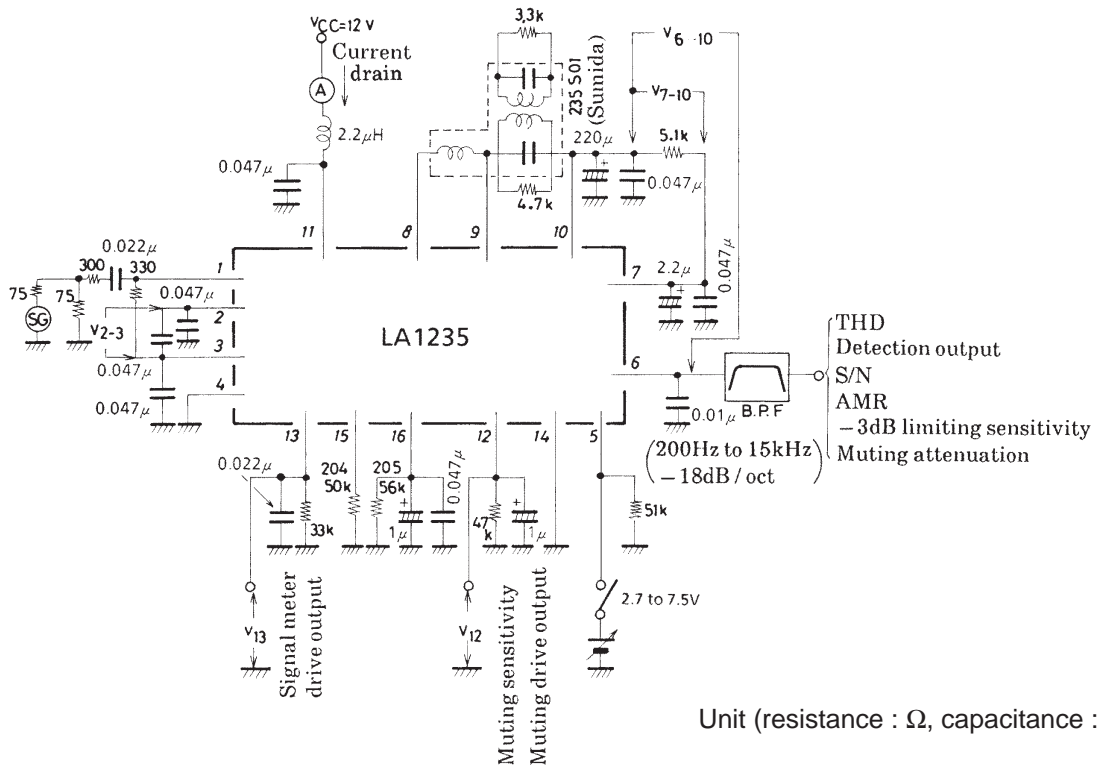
$V_{CC}$=12 V
Current drain
A
2.2$\mu$H
0.047$\mu$
3.3k
235 S01 (Sumida)
$V_{6-10}$
$V_{7-10}$
220$\mu$
5.1k
0.047$\mu$
4.7k
11
8
9
10
0.022$\mu$
300
330
1
75
75
SG
0.047$\mu$
2
$V_{2-3}$
3
0.047$\mu$
4
0.047$\mu$
LA1235
7
2.2$\mu$
0.047$\mu$
6
B.P.F
0.01$\mu$
THD
Detection output
S/N
AMR
−3dB limiting sensitivity
Muting attenuation
(200Hz to 15kHz −18dB / oct)
13
15
16
12
14
5
0.022$\mu$
204 50k
205 56k
0.047$\mu$
1$\mu$
33k
47k
1$\mu$
51k
$V_{13}$
Signal meter drive output
$V_{12}$
Muting sensitivity
Muting drive output
2.7 to 7.5V
Unit (resistance : Ω, capacitance :